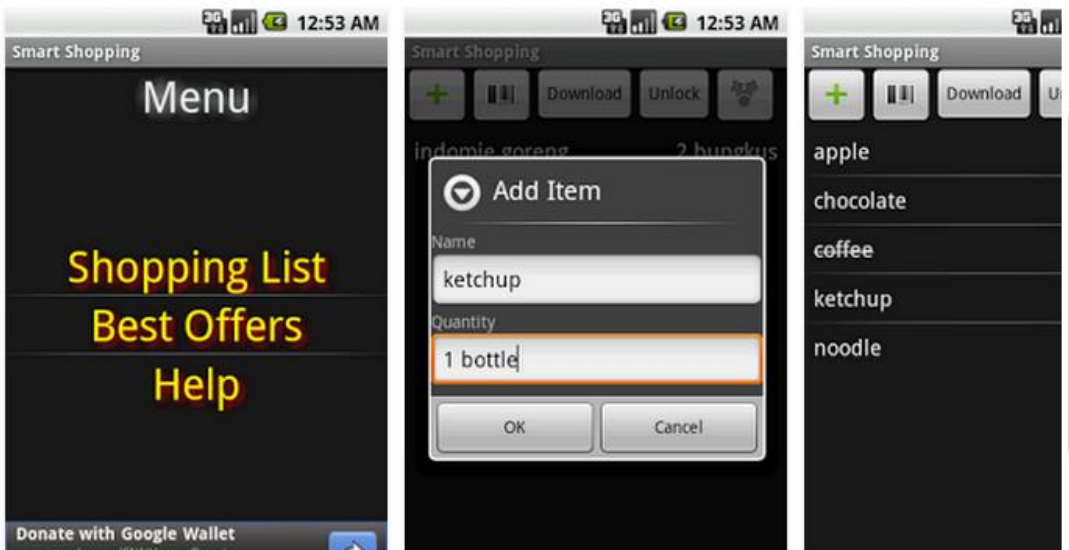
3G 12:53 AM
Smart Shopping
Menu
Shopping List
Best Offers
Help
Donate with Google Wallet

3G 12:53 AM
Smart Shopping
+ Download Unlock
indomie goreng 2 bungkus
Add Item
Name
ketchup
Quantity
1 bottle
OK Cancel

3G
Smart Shopping
+ Download U
apple
chocolate
coffee
ketchup
noodle